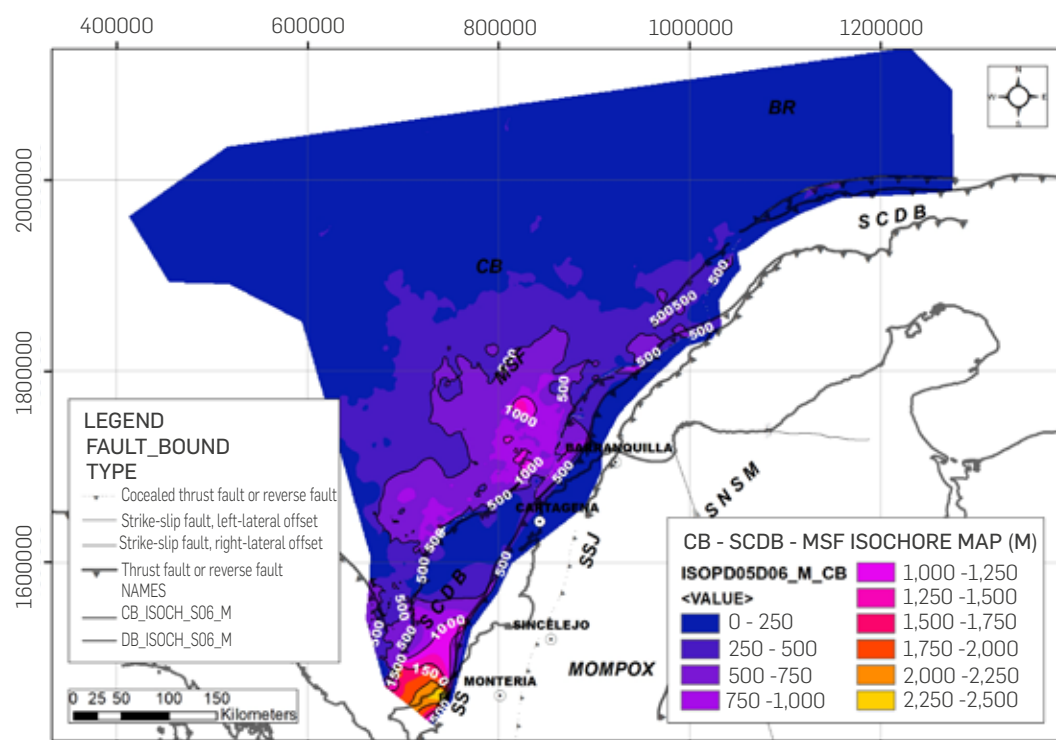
400000 600000 800000 1000000 1200000

2000000
1800000
1600000

BR

CB

SCDB

MSF

500 500500 500 500 500 1000 500 1000 500 500 500 500 500 1000 500 1500 1500

BARRANQUILLA

CARTAGENA

SNSM

SSJ

SINCELEJO

MOMPOX

MONTERIA

SCDB

SS

LEGEND
FAULT_BOUND
TYPE
Cocealed thrust fault or reverse fault
Strike-slip fault, left-lateral offset
Strike-slip fault, right-lateral offset
Thrust fault or reverse fault
NAMES
CB_ISOCH_S06_M
DB_ISOCH_S06_M

0 25 50 100 150
Kilometers

CB - SCDB - MSF ISOCHORE MAP (M)

| ISOPD05D06_M_CB | 1,000 -1,250 |
|---|---|
| <VALUE> | 1,250 -1,500 |
| 0 - 250 | 1,500 -1,750 |
| 250 - 500 | 1,750 -2,000 |
| 500 -750 | 2,000 -2,250 |
| 750 -1,000 | 2,250 -2,500 |